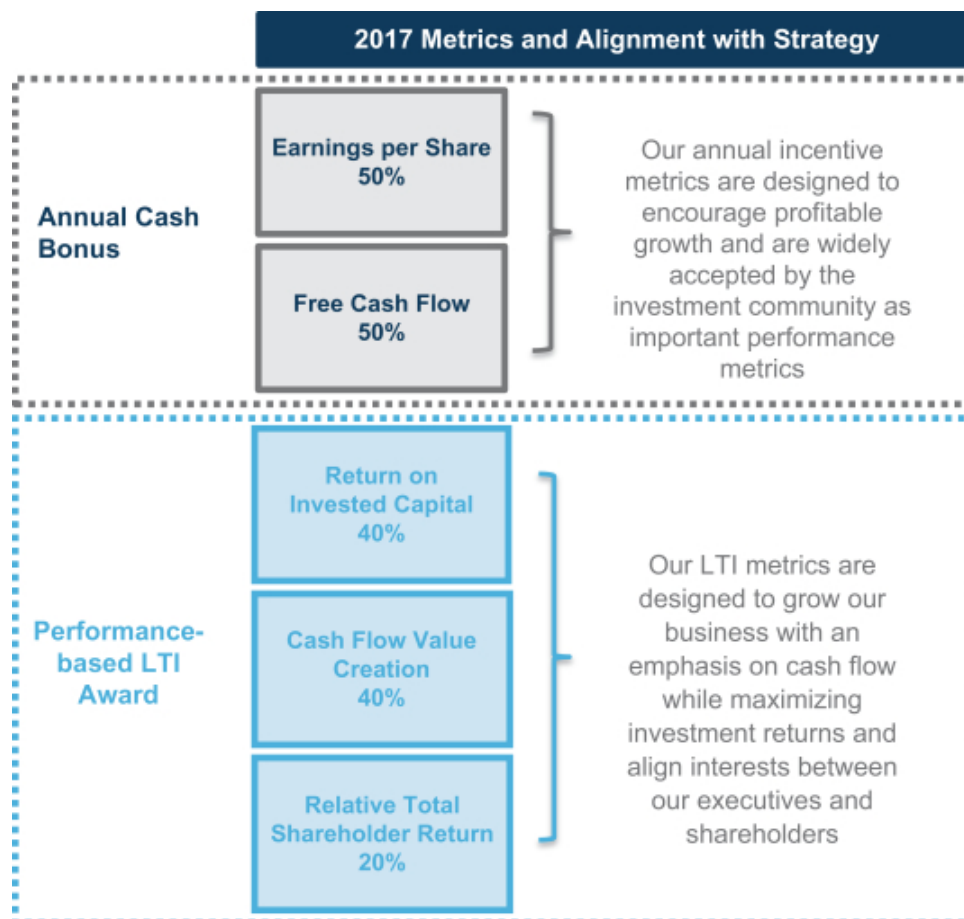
2017 Metrics and Alignment with Strategy

Annual Cash Bonus

Earnings per Share
50%

Free Cash Flow
50%

Our annual incentive metrics are designed to encourage profitable growth and are widely accepted by the investment community as important performance metrics

Performance-based LTI Award

Return on Invested Capital
40%

Cash Flow Value Creation
40%

Relative Total Shareholder Return
20%

Our LTI metrics are designed to grow our business with an emphasis on cash flow while maximizing investment returns and align interests between our executives and shareholders